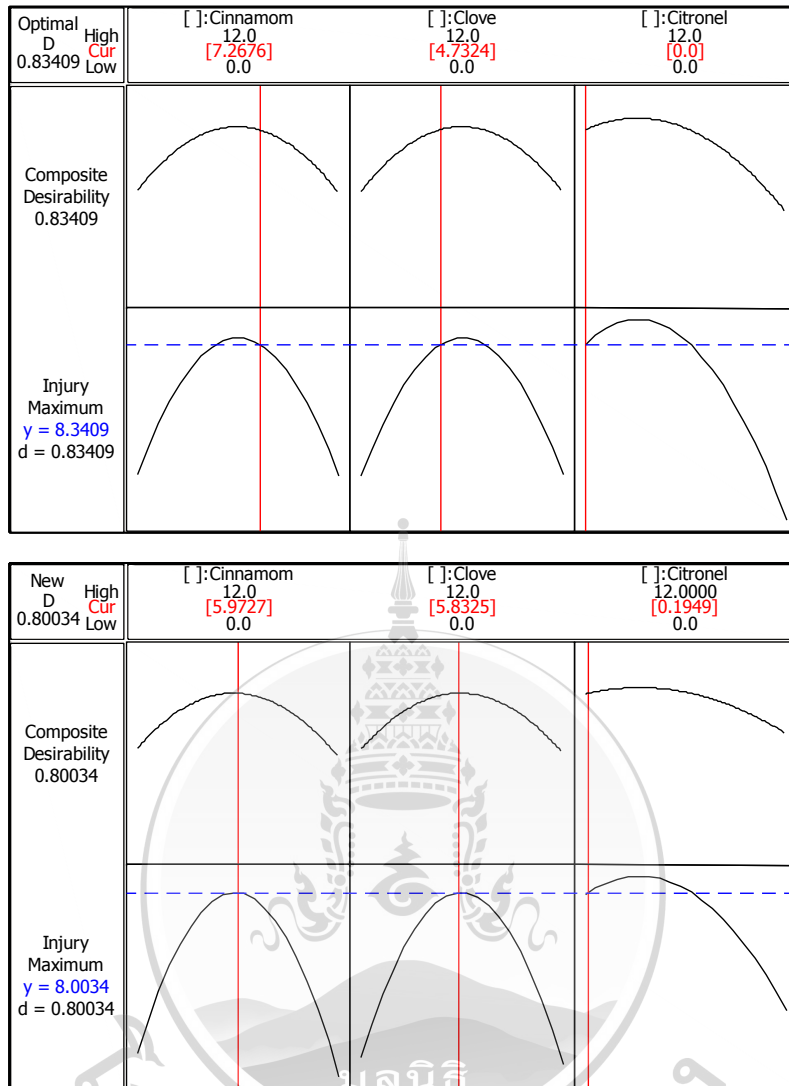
Optimal
D
0.83409

High
Cur
Low

[ ]:Cinnamom
12.0
[7.2676]
0.0

[ ]:Clove
12.0
[4.7324]
0.0

[ ]:Citronel
12.0
[0.0]
0.0

Composite
Desirability
0.83409

Injury
Maximum
y = 8.3409
d = 0.83409

New
D
0.80034

High
Cur
Low

[ ]:Cinnamom
12.0
[5.9727]
0.0

[ ]:Clove
12.0
[5.8325]
0.0

[ ]:Citronel
12.0000
[0.1949]
0.0

Composite
Desirability
0.80034

Injury
Maximum
y = 8.0034
d = 0.80034